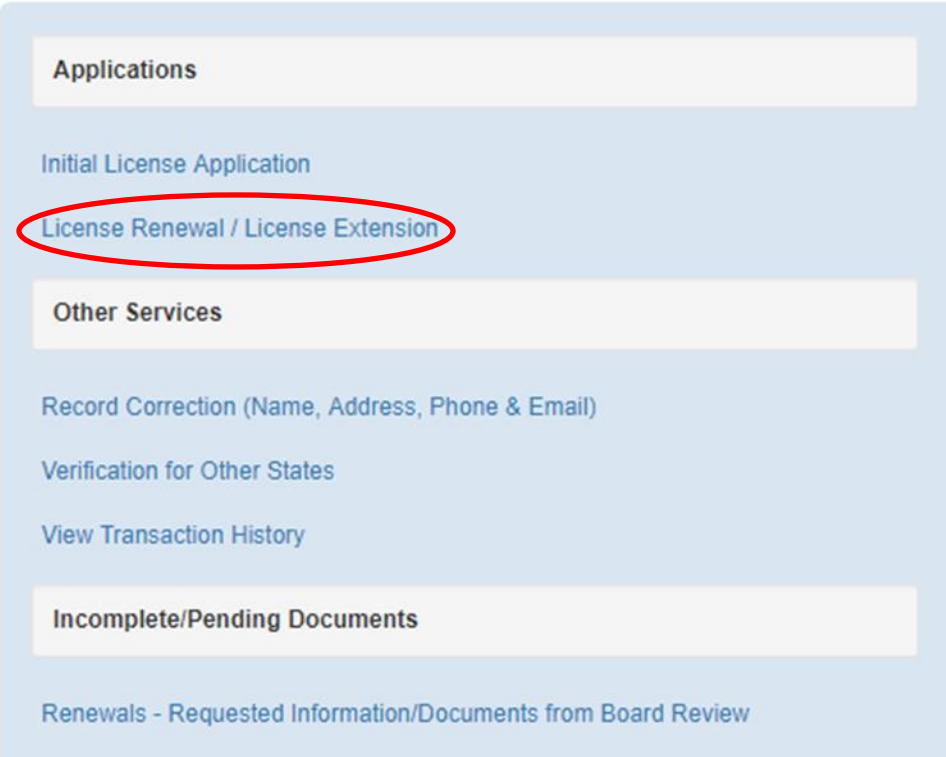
Applications

Initial License Application

License Renewal / License Extension

Other Services

Record Correction (Name, Address, Phone & Email)

Verification for Other States

View Transaction History

Incomplete/Pending Documents

Renewals - Requested Information/Documents from Board Review